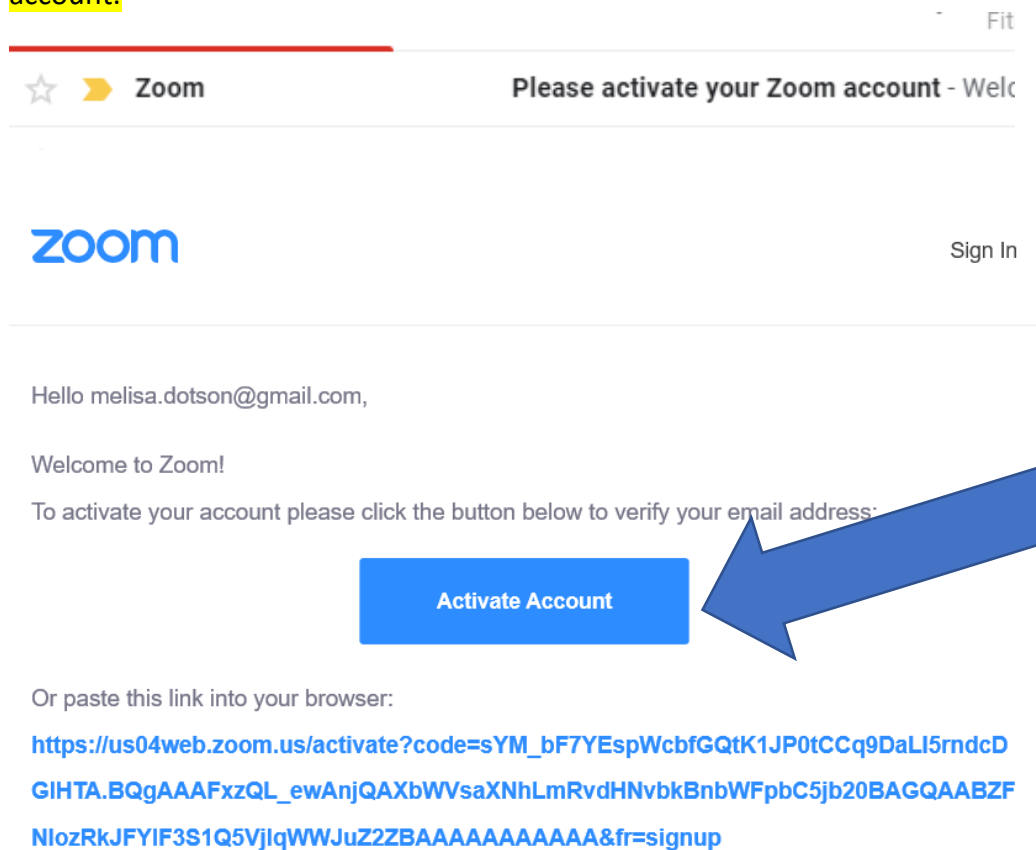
account.

Fit

Zoom

Please activate your Zoom account - Welc

zoom

Sign In

Hello melisa.dotson@gmail.com,

Welcome to Zoom!

To activate your account please click the button below to verify your email address:

Activate Account

Or paste this link into your browser:

https://us04web.zoom.us/activate?code=sYM_bF7YEspWcbfGQtK1JP0tCCq9DaLI5rndcDGIHTA.BQgAAAFxzQL_ewAnjQAXbWVsaXNhLmRvdHNvbkBnbWFpbC5jb20BAGQAABZFNlozRkJFYlF3S1Q5VjlqWWJuZ2ZBAAAAAAAAAAAA&fr=signup